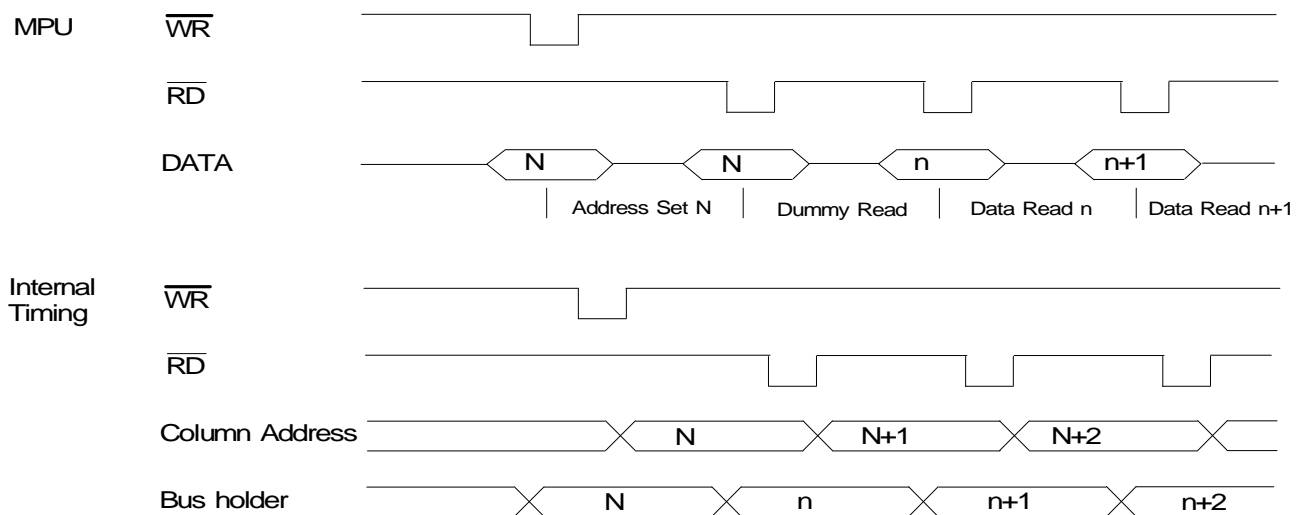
MPU $\overline{WR}$

$\overline{RD}$

DATA

N

N

n

n+1

Address Set N

Dummy Read

Data Read n

Data Read n+1

Internal Timing $\overline{WR}$

$\overline{RD}$

Column Address

N

N+1

N+2

Bus holder

N

n

n+1

n+2